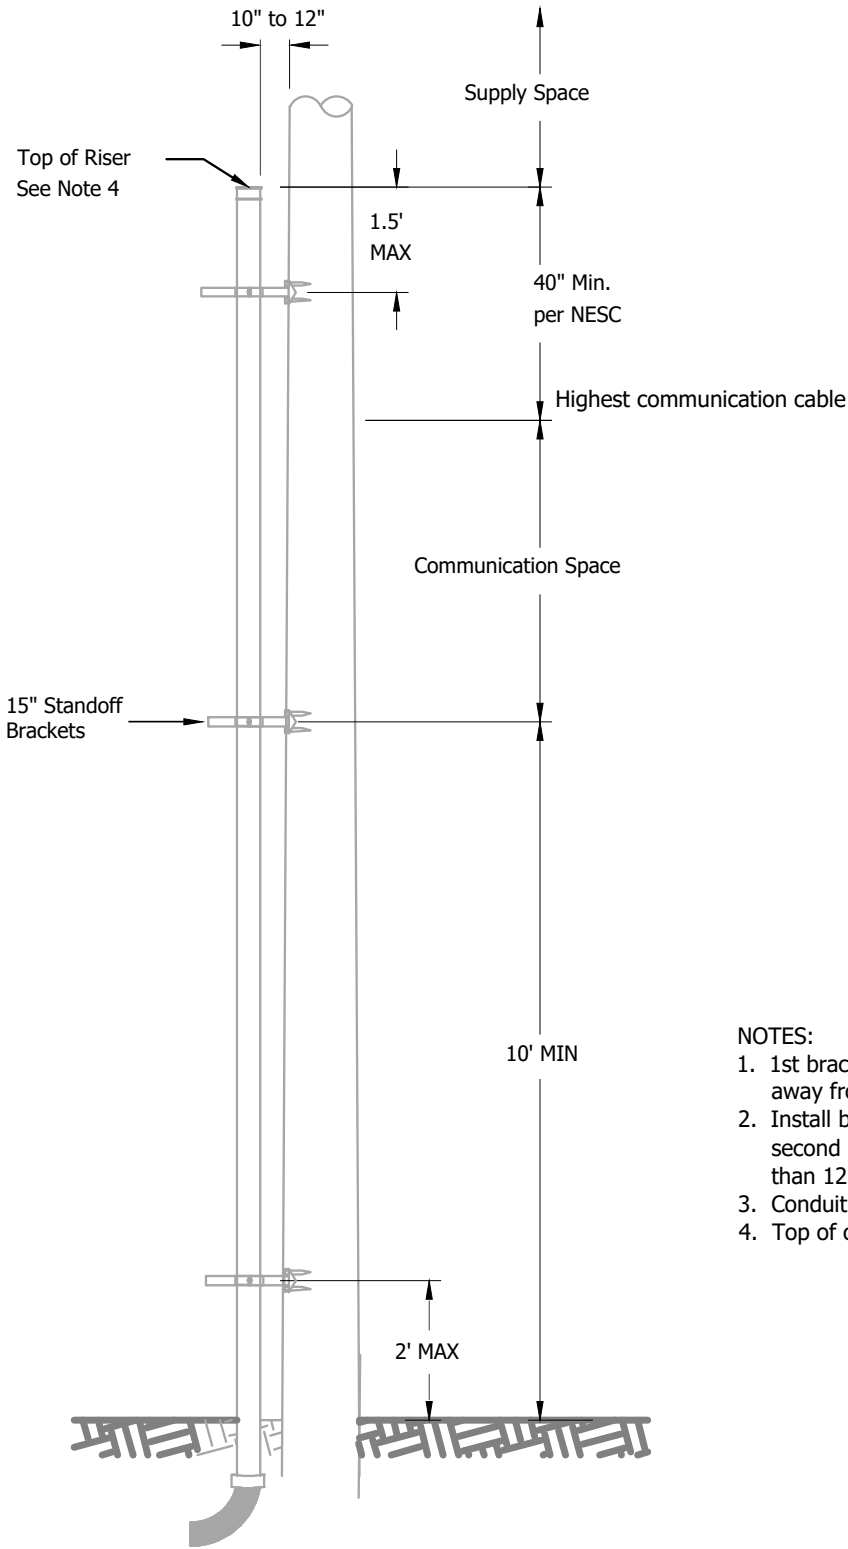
10" to 12"

Supply Space

Top of Riser
See Note 4

1.5'
MAX

40" Min.
per NESC

Highest communication cable

Communication Space

15" Standoff
Brackets

10' MIN

2' MAX

NOTES:
1. 1st brac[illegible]
away fr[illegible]
2. Install b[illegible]
second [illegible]
than 12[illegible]
3. Conduit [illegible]
4. Top of c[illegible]